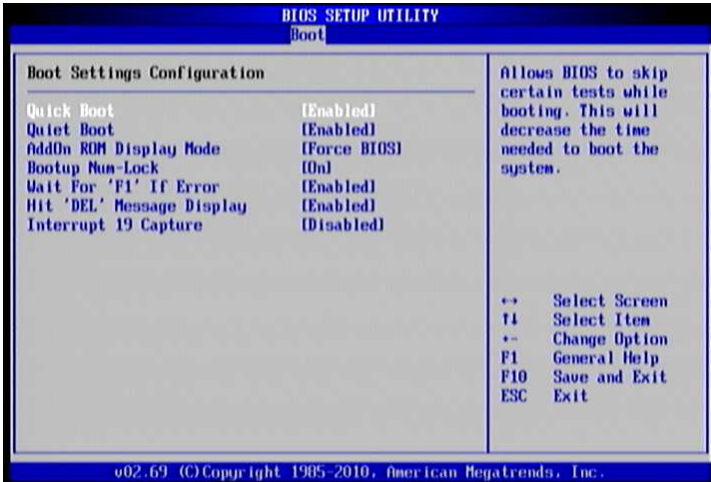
BIOS SETUP UTILITY
Boot

Boot Settings Configuration

| | |
|---|---|
| Quick Boot | [Enabled] |
| Quiet Boot | [Enabled] |
| AddOn ROM Display Mode | [Force BIOS] |
| Bootup Num-Lock | [On] |
| Wait For 'F1' If Error | [Enabled] |
| Hit 'DEL' Message Display | [Enabled] |
| Interrupt 19 Capture | [Disabled] |

Allows BIOS to skip certain tests while booting. This will decrease the time needed to boot the system.

↔ Select Screen
↑↓ Select Item
+- Change Option
F1 General Help
F10 Save and Exit
ESC Exit

v02.69 (C)Copyright 1985-2010, American Megatrends, Inc.